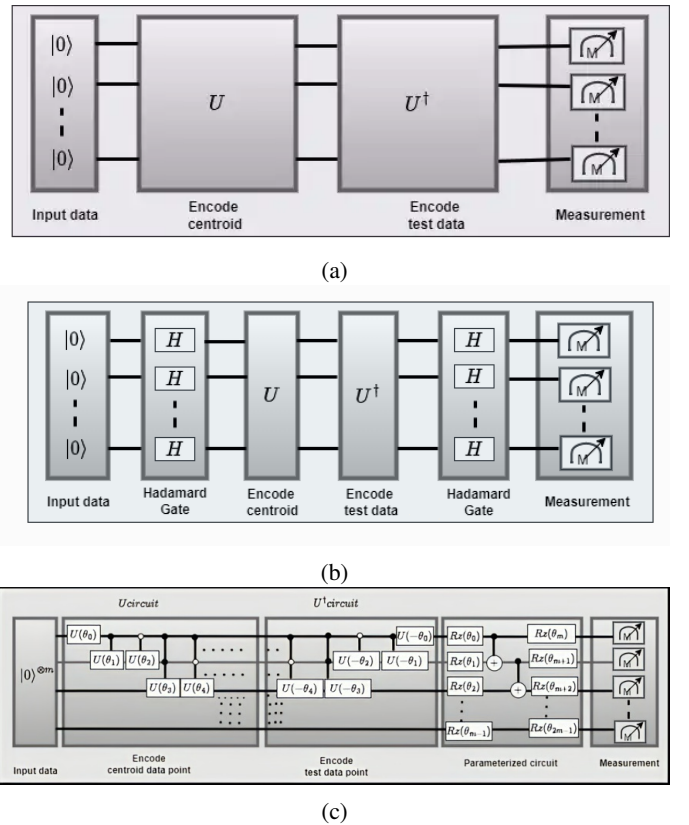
$|0\rangle$
$|0\rangle$
$|0\rangle$
$U$
$U^\dagger$
M
M
M
Input data
Encode centroid
Encode test data
Measurement

(a)

$|0\rangle$
$|0\rangle$
$|0\rangle$
$H$
$H$
$H$
$U$
$U^\dagger$
$H$
$H$
$H$
Input data
Hadamard Gate
Encode centroid
Encode test data
Hadamard Gate
Measurement

(b)

$U circuit$
$U^\dagger circuit$
$|0\rangle^{\otimes m}$
$U(\theta_0)$
$U(\theta_1)$
$U(\theta_2)$
$U(\theta_3)$
$U(\theta_4)$
$U(-\theta_0)$
$U(-\theta_2)$
$U(-\theta_1)$
$U(-\theta_4)$
$U(-\theta_3)$
$Rz(\theta_0)$
$Rz(\theta_1)$
$Rz(\theta_2)$
$Rz(\theta_{m-1})$
$Rz(\theta_m)$
$Rz(\theta_{m+1})$
$Rz(\theta_{m+2})$
$Rz(\theta_{2m-1})$
M
M
M
M
Input data
Encode centroid data point
Encode test data point
Parameterized circuit
Measurement

(c)